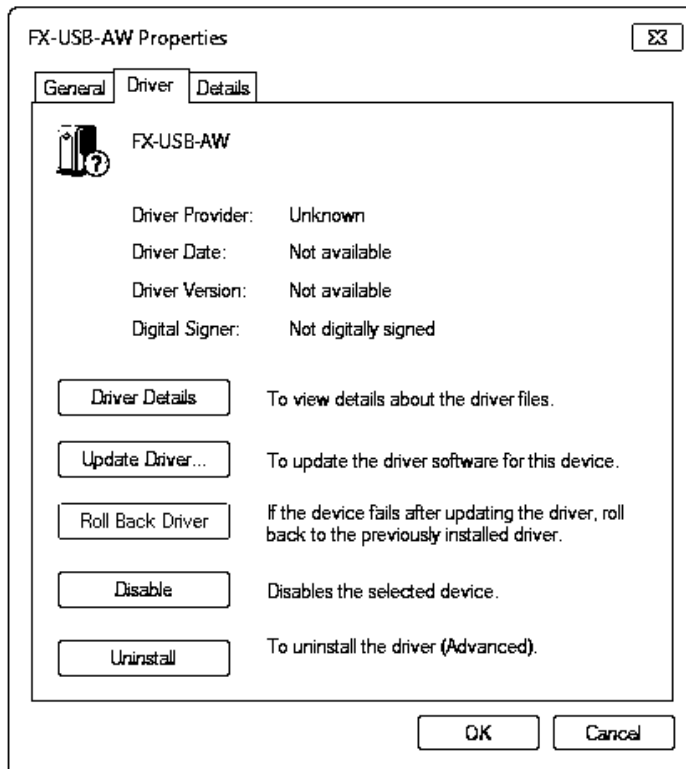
FX-USB-AW Properties

General Driver Details

FX-USB-AW

Driver Provider: Unknown

Driver Date: Not available

Driver Version: Not available

Digital Signer: Not digitally signed

Driver Details To view details about the driver files.

Update Driver... To update the driver software for this device.

Roll Back Driver If the device fails after updating the driver, roll back to the previously installed driver.

Disable Disables the selected device.

Uninstall To uninstall the driver (Advanced).

OK Cancel